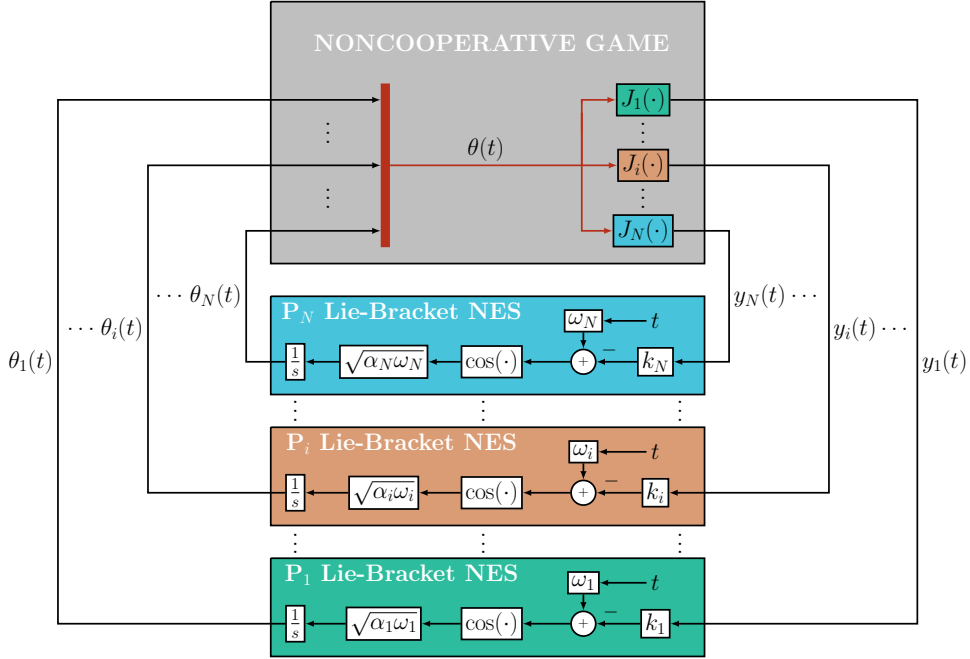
NONCOOPERATIVE GAME

$J_1(\cdot)$

$\theta(t)$

$J_i(\cdot)$

$J_N(\cdot)$

$\theta_1(t)$

$\cdots \theta_i(t)$

$\cdots \theta_N(t)$

$y_N(t) \cdots$

$y_i(t) \cdots$

$y_1(t)$

P$_N$ Lie-Bracket NES

$\omega_N$ $t$

$\frac{1}{s}$ $\sqrt{\alpha_N \omega_N}$ $\cos(\cdot)$ $+$ $-$ $k_N$

P$_i$ Lie-Bracket NES

$\omega_i$ $t$

$\frac{1}{s}$ $\sqrt{\alpha_i \omega_i}$ $\cos(\cdot)$ $+$ $-$ $k_i$

P$_1$ Lie-Bracket NES

$\omega_1$ $t$

$\frac{1}{s}$ $\sqrt{\alpha_1 \omega_1}$ $\cos(\cdot)$ $+$ $-$ $k_1$